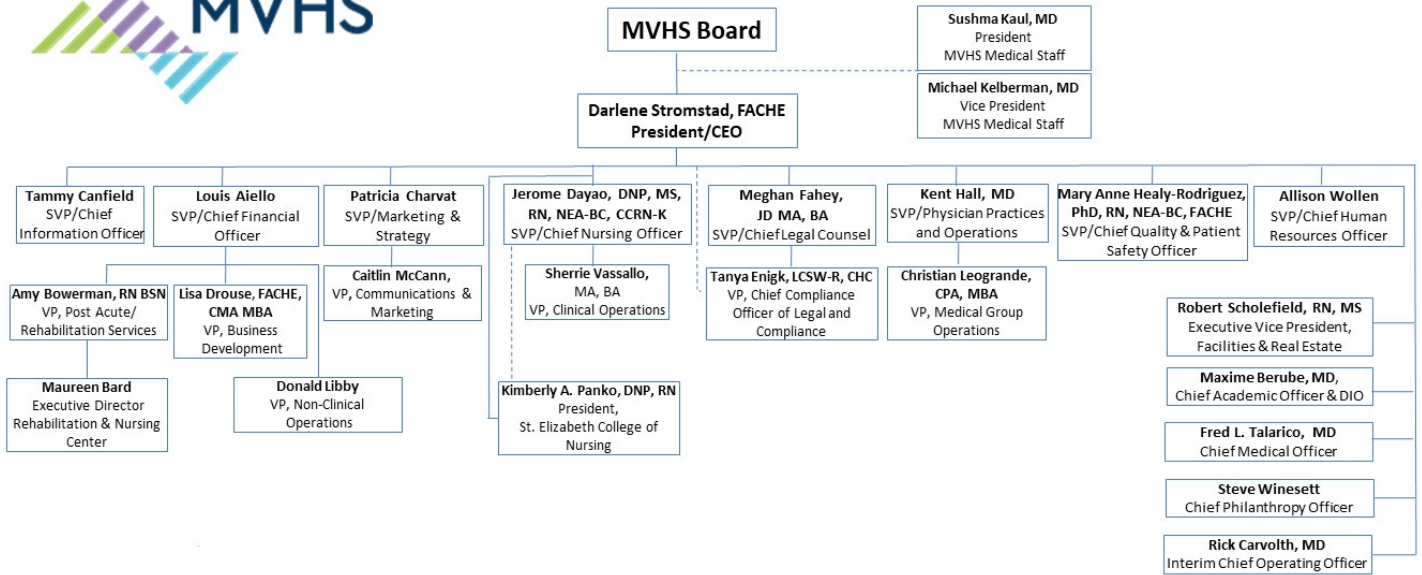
MVHS

MVHS Board

Sushma Kaul, MD
President
MVHS Medical Staff

Michael Kelberman, MD
Vice President
MVHS Medical Staff

Darlene Stromstad, FACHE
President/CEO

Tammy Canfield
SVP/Chief Information Officer

Louis Aiello
SVP/Chief Financial Officer

Patricia Charvat
SVP/Marketing & Strategy

Jerome Dayao, DNP, MS, RN, NEA-BC, CCRN-K
SVP/Chief Nursing Officer

Meghan Fahey, JD MA, BA
SVP/Chief Legal Counsel

Kent Hall, MD
SVP/Physician Practices and Operations

Mary Anne Healy-Rodriguez, PhD, RN, NEA-BC, FACHE
SVP/Chief Quality & Patient Safety Officer

Allison Wollen
SVP/Chief Human Resources Officer

Amy Bowerman, RN BSN
VP, Post Acute/ Rehabilitation Services

Lisa Drouse, FACHE, CMA MBA
VP, Business Development

Caitlin McCann,
VP, Communications & Marketing

Sherrie Vassallo, MA, BA
VP, Clinical Operations

Tanya Enigk, LCSW-R, CHC
VP, Chief Compliance Officer of Legal and Compliance

Christian Leogrande, CPA, MBA
VP, Medical Group Operations

Robert Scholefield, RN, MS
Executive Vice President, Facilities & Real Estate

Maxime Berube, MD,
Chief Academic Officer & DIO

Maureen Bard
Executive Director Rehabilitation & Nursing Center

Donald Libby
VP, Non-Clinical Operations

Kimberly A. Panko, DNP, RN
President, St. Elizabeth College of Nursing

Fred L. Talarico, MD
Chief Medical Officer

Steve Winesett
Chief Philanthropy Officer

Rick Carvolth, MD
Interim Chief Operating Officer